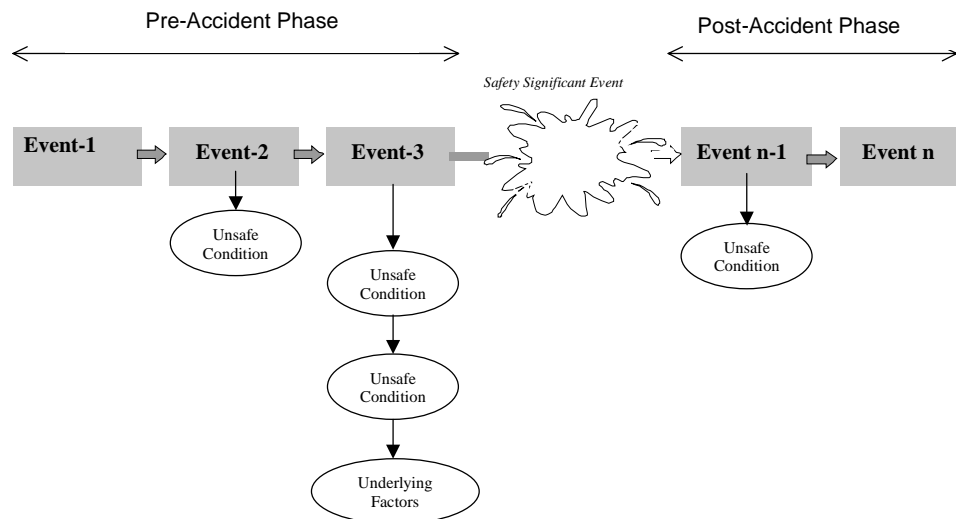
Pre-Accident Phase

Post-Accident Phase

Safety Significant Event

Event-1

Event-2

Event-3

Event n-1

Event n

Unsafe Condition

Unsafe Condition

Unsafe Condition

Underlying Factors

Unsafe Condition